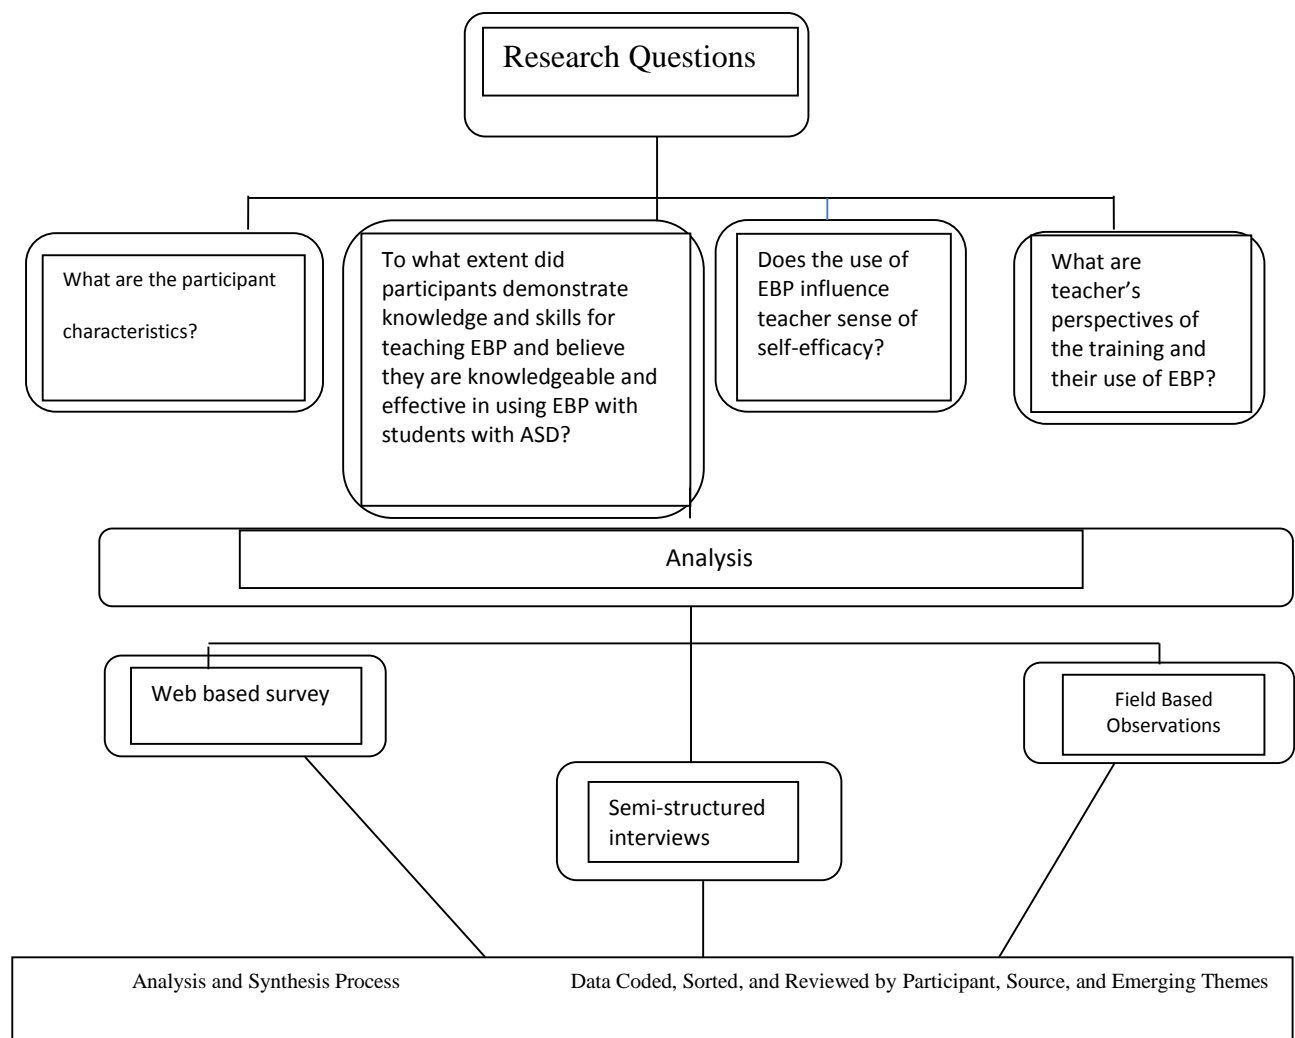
Research Questions

What are the participant characteristics?

To what extent did participants demonstrate knowledge and skills for teaching EBP and believe they are knowledgeable and effective in using EBP with students with ASD?

Does the use of EBP influence teacher sense of self-efficacy?

What are teacher's perspectives of the training and their use of EBP?

Analysis

Web based survey

Semi-structured interviews

Field Based Observations

Analysis and Synthesis Process

Data Coded, Sorted, and Reviewed by Participant, Source, and Emerging Themes